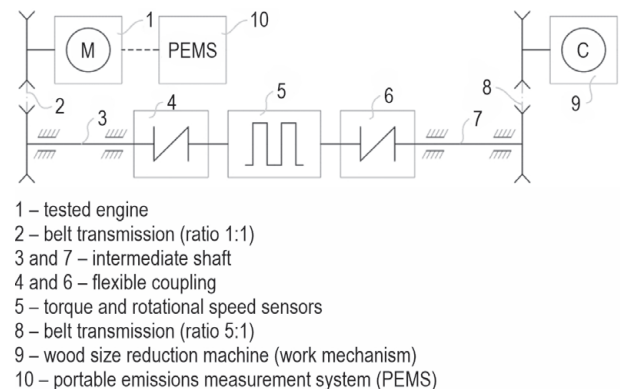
1
10
M
PEMS
C
2
3
4
5
6
7
8
9

1 – tested engine
2 – belt transmission (ratio 1:1)
3 and 7 – intermediate shaft
4 and 6 – flexible coupling
5 – torque and rotational speed sensors
8 – belt transmission (ratio 5:1)
9 – wood size reduction machine (work mechanism)
10 – portable emissions measurement system (PEMS)